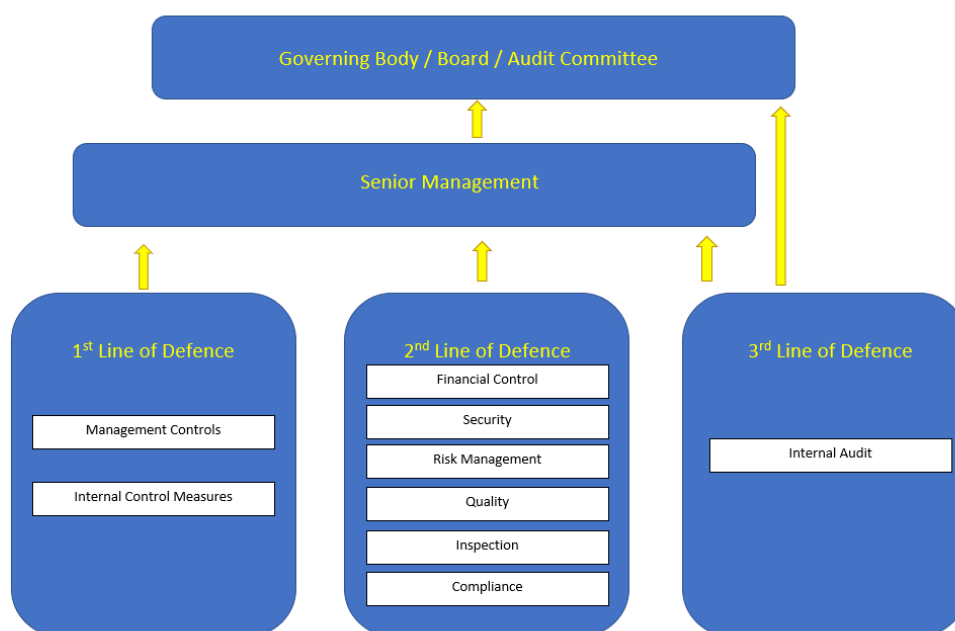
Governing Body / Board / Audit Committee

Senior Management

1$^{st}$ Line of Defence

Management Controls

Internal Control Measures

2$^{nd}$ Line of Defence

Financial Control

Security

Risk Management

Quality

Inspection

Compliance

3$^{rd}$ Line of Defence

Internal Audit